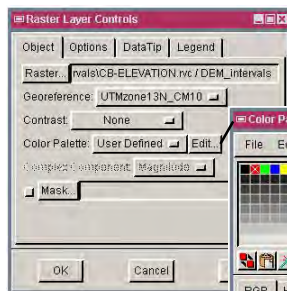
Raster Layer Controls

Object | Options | DataTip | Legend

Raster... rvals\CB-ELEVATION.rvc / DEM_intervals

Georeference: UTMzone13N_CM10

Contrast: None

Color Palette: User Defined Edit...

Complex Component: Magnitude

Mask...

OK Cancel

Color Pa

File E

RGB